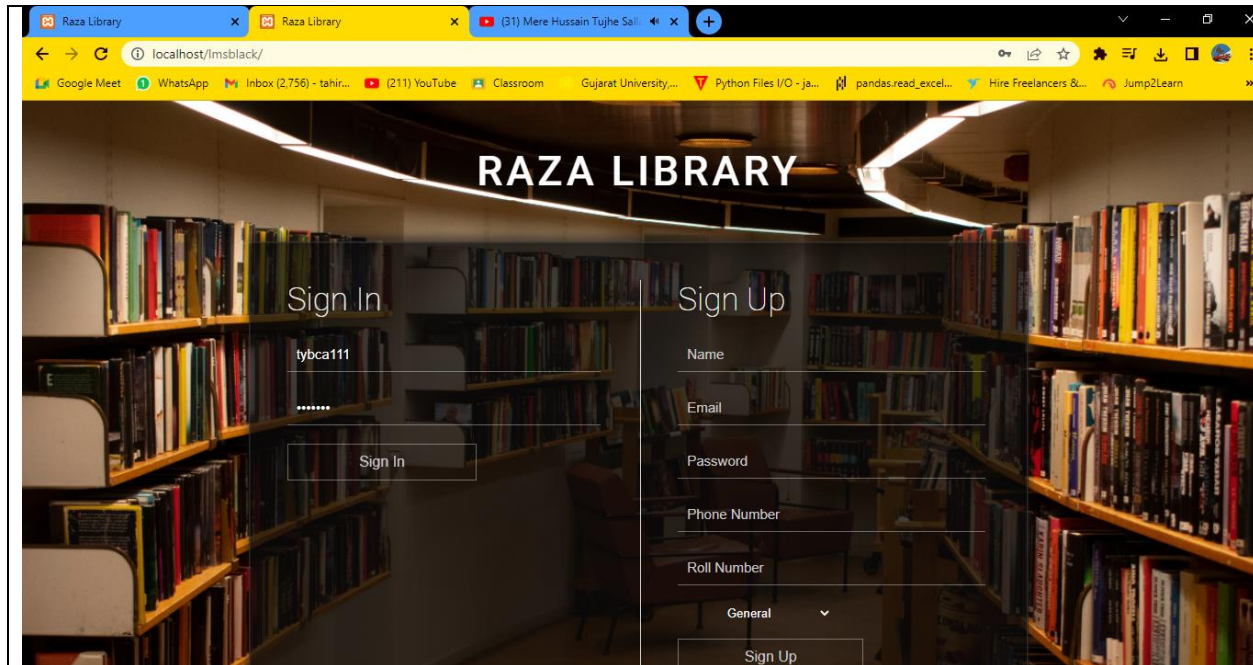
Raza Library
Raza Library
(31) Mere Hussain Tujhe Sal
localhost/lmsblack/
Google Meet WhatsApp Inbox (2,756) - tahir... (211) YouTube Classroom Gujarat University,... Python Files I/O - ja... pandas.read_excel... Hire Freelancers &... Jump2Learn

RAZA LIBRARY

Sign In
tybca111
•••••••
Sign In

Sign Up
Name
Email
Password
Phone Number
Roll Number
General
Sign Up